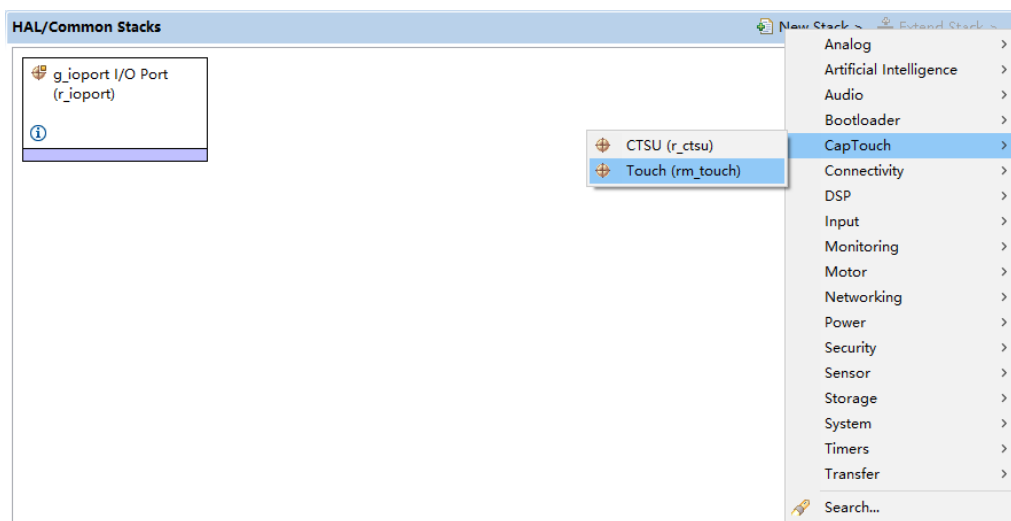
HAL/Common Stacks

New Stack > Extend Stack >

g_ioport I/O Port (r_ioport)

Analog >
Artificial Intelligence >
Audio >
Bootloader >
CapTouch >
Connectivity >
DSP >
Input >
Monitoring >
Motor >
Networking >
Power >
Security >
Sensor >
Storage >
System >
Timers >
Transfer >
Search...

CTSU (r_ctsu)
Touch (rm_touch)